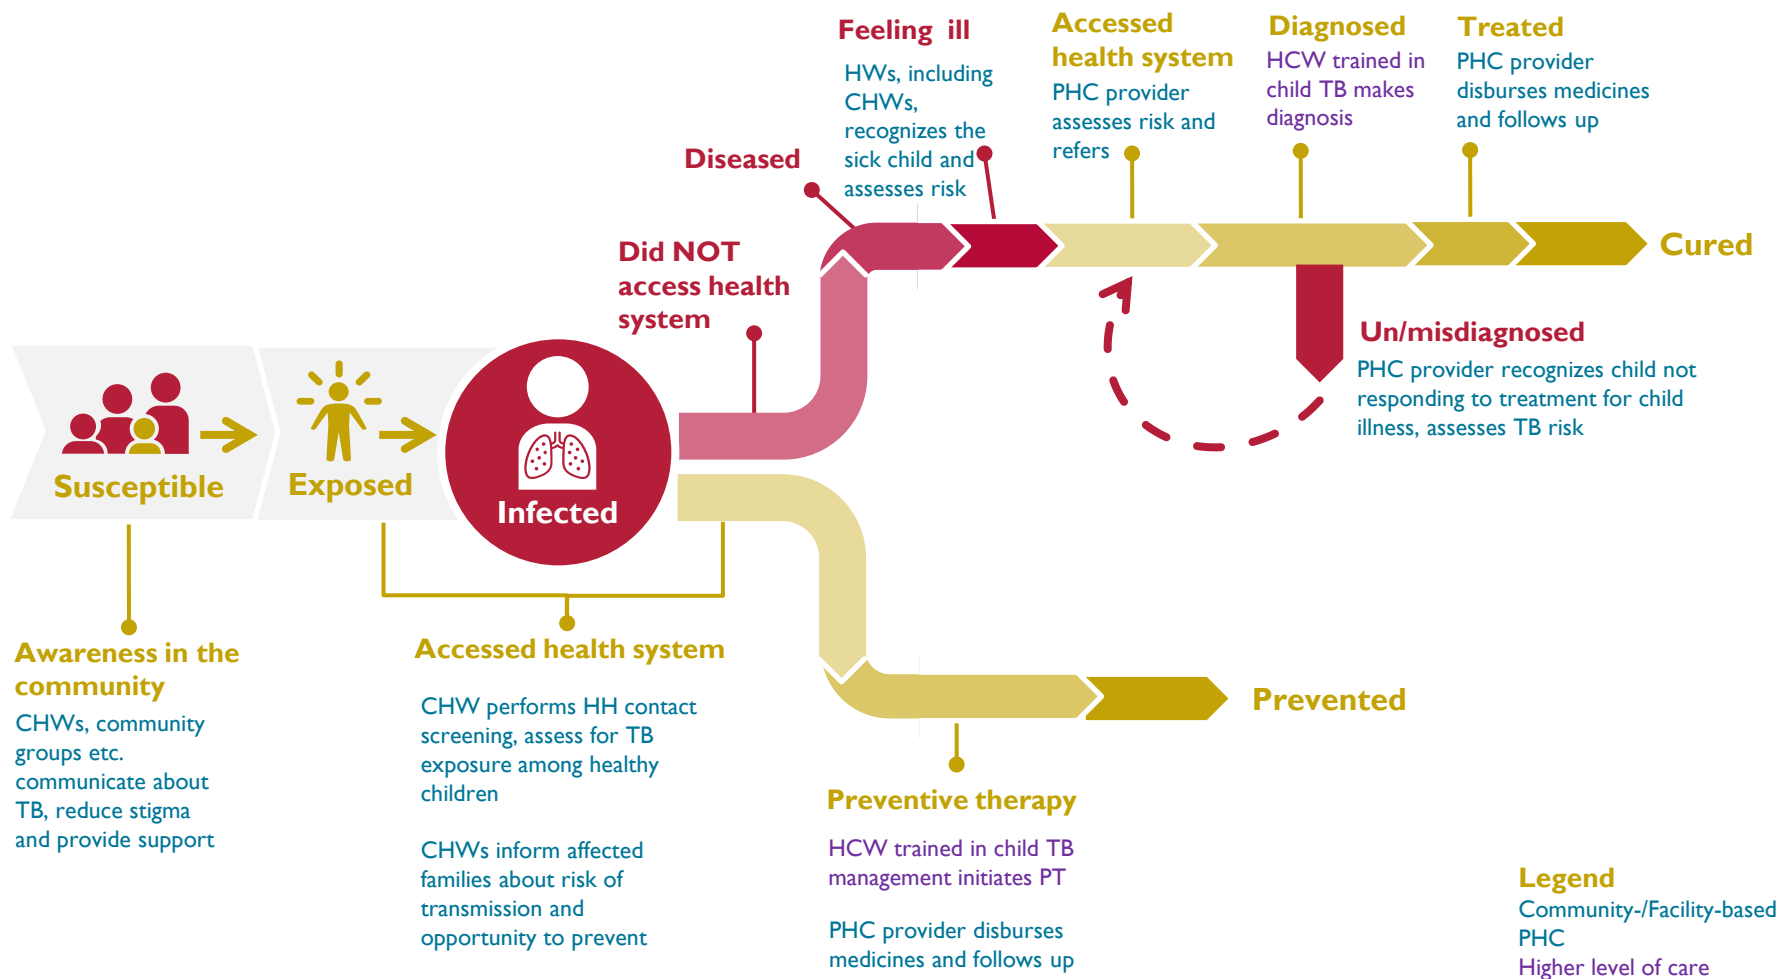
Feeling ill

HWs, including CHWs, recognizes the sick child and assesses risk

Accessed health system

PHC provider assesses risk and refers

Diagnosed

HCW trained in child TB makes diagnosis

Treated

PHC provider disburses medicines and follows up

Diseased

Did NOT access health system

Cured

Un/misdiagnosed

PHC provider recognizes child not responding to treatment for child illness, assesses TB risk

Susceptible

Exposed

Infected

Awareness in the community

CHWs, community groups etc. communicate about TB, reduce stigma and provide support

Accessed health system

CHW performs HH contact screening, assess for TB exposure among healthy children

CHWs inform affected families about risk of transmission and opportunity to prevent

Prevented

Preventive therapy

HCW trained in child TB management initiates PT

PHC provider disburses medicines and follows up

Legend

Community-/Facility-based PHC

Higher level of care